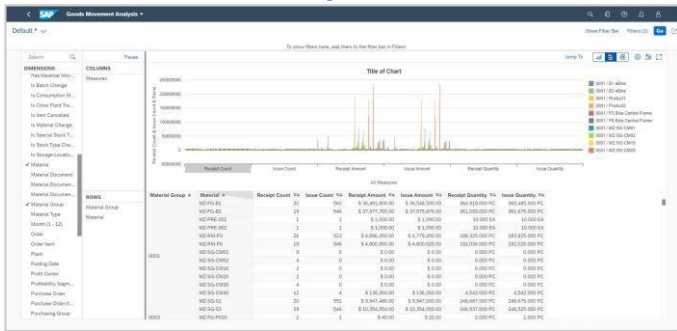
SAP Goods Movement Analysis

Default *

To show filters here, add them to the filter bar in Filters.

Show Filter Bar   Filters (1)   Go

Search   Pause

DIMENSIONS
Has Material Mo...
Is Batch Change
Is Consumption M...
Is Cross Plant Tra...
Is Item Cancelled
Is Material Change
Is Special Stock T...
Is Stock Type Cha...
Is Storage Locatio...
✓ Material
Material Document
Material Documen...
Material Documen...
✓ Material Group
Material Type
Month (1 - 12)
Order
Order Item
Plant
Posting Date
Profit Center
Profitability Segm...
Purchase Order
Purchase Order It...
Purchasing Group

COLUMNS
Measures

ROWS
Material Group
Material

Jump To

Title of Chart

200000000
150000000
100000000
50000000
0
-50000000

Receipt Count   Issue Count   Receipt Amount   Issue Amount   Receipt Quantity   Issue Quantity
All Measures

0001 / 01 eBike
0001 / 02 eBike
0001 / Product1
0001 / Product2
0001 / P3 Bike Central Frame
0001 / P4 Bike Central Frame
0001 / M2 SG-CM01
0001 / M2 SG-CM02
0001 / M2 SG-CM03
0001 / M2 SG-CM04

| Material Group | Material | Receipt Count | Issue Count | Receipt Amount | Issue Amount | Receipt Quantity | Issue Quantity |
|---|---|---|---|---|---|---|---|
| 0001 | MZ-FG-B1 | 20 | 560 | $ 36,491,000.00 | $ 36,546,500.00 | 364,910.000 PC | 365,465.000 PC |
| | MZ-FG-B2 | 19 | 546 | $ 37,977,755.00 | $ 37,975,875.00 | 351,633.000 PC | 351,675.000 PC |
| | MZ-PRE-001 | 1 | 1 | $ 1,050.00 | $ 1,050.00 | 10.000 EA | 10.000 EA |
| | MZ-PRE-002 | 1 | 1 | $ 1,050.00 | $ 1,050.00 | 10.000 EA | 10.000 EA |
| | MZ-RM-P1 | 16 | 523 | $ 4,896,450.00 | $ 4,776,450.00 | 188,325.000 PC | 183,325.000 PC |
| | MZ-RM-P6 | 15 | 546 | $ 4,806,850.00 | $ 4,806,625.00 | 192,034.000 PC | 192,025.000 PC |
| | MZ-SG-CM01 | 8 | 0 | $ 0.00 | $ 0.00 | 0.000 PC | 0.000 PC |
| | MZ-SG-CM02 | 4 | 0 | $ 0.00 | $ 0.00 | 0.000 PC | 0.000 PC |
| | MZ-SG-CM03 | 2 | 0 | $ 0.00 | $ 0.00 | 0.000 PC | 0.000 PC |
| | MZ-SG-CM04 | 2 | 0 | $ 0.00 | $ 0.00 | 0.000 PC | 0.000 PC |
| | MZ-SG-CM05 | 4 | 0 | $ 0.00 | $ 0.00 | 0.000 PC | 0.000 PC |
| | MZ-SG-CM06 | 12 | 4 | $ 136,350.00 | $ 136,350.00 | 4,542.000 PC | 4,542.000 PC |
| | MZ-SG-S1 | 20 | 551 | $ 9,947,480.00 | $ 9,947,000.00 | 248,687.000 PC | 248,675.000 PC |
| | MZ-SG-S3 | 19 | 546 | $ 10,354,050.00 | $ 10,354,050.00 | 246,537.000 PC | 246,525.000 PC |
| 0002 | MZ-FG-P010 | 2 | 1 | $ 40.00 | $ 20.00 | 2.000 PC | 1.000 PC |